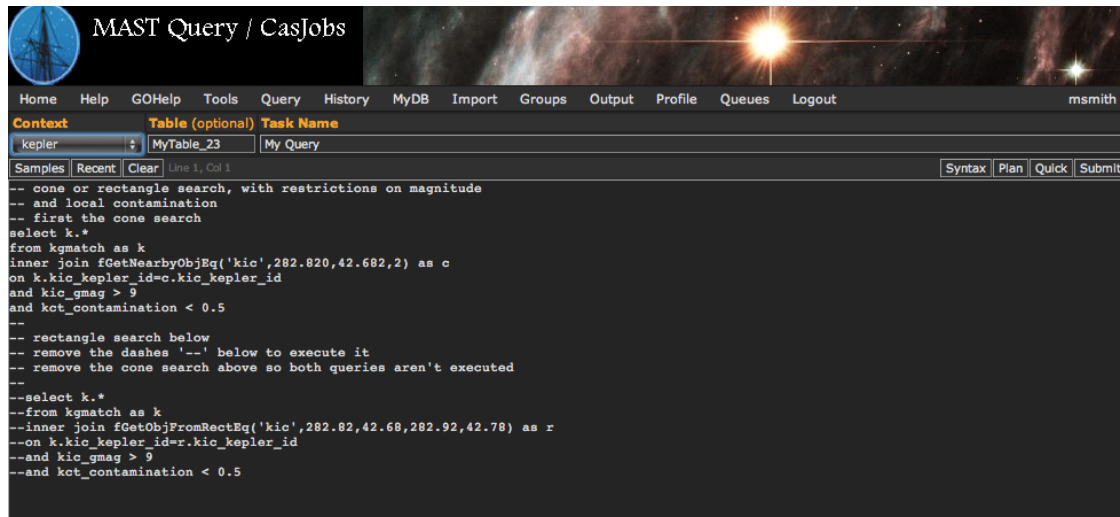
MAST Query / CasJobs

Home Help GOHelp Tools Query History MyDB Import Groups Output Profile Queues Logout msmith

Context Table (optional) Task Name

kepler MyTable_23 My Query

Samples Recent Clear Line 1, Col 1 Syntax Plan Quick Submit

-- cone or rectangle search, with restrictions on magnitude
-- and local contamination
-- first the cone search
select k.*
from kgmatch as k
inner join fGetNearbyObjEq('kic',282.820,42.682,2) as c
on k.kic_kepler_id=c.kic_kepler_id
and kic_gmag > 9
and kct_contamination < 0.5
--
-- rectangle search below
-- remove the dashes '--' below to execute it
-- remove the cone search above so both queries aren't executed
--
--select k.*
--from kgmatch as k
--inner join fGetObjFromRectEq('kic',282.82,42.68,282.92,42.78) as r
--on k.kic_kepler_id=r.kic_kepler_id
--and kic_gmag > 9
--and kct_contamination < 0.5